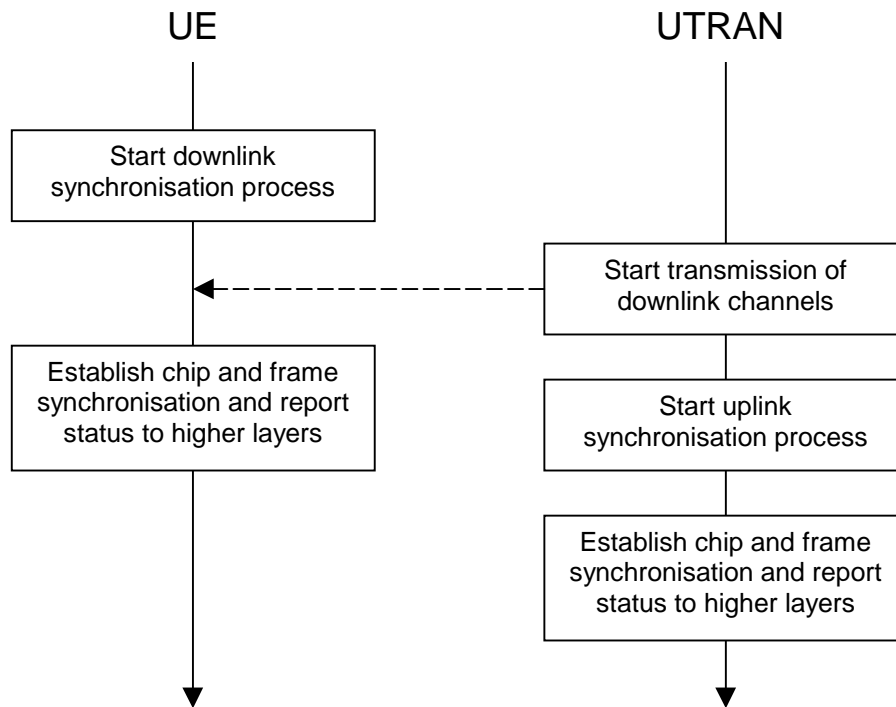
UE

UTRAN

Start downlink synchronisation process

Start transmission of downlink channels

Establish chip and frame synchronisation and report status to higher layers

Start uplink synchronisation process

Establish chip and frame synchronisation and report status to higher layers